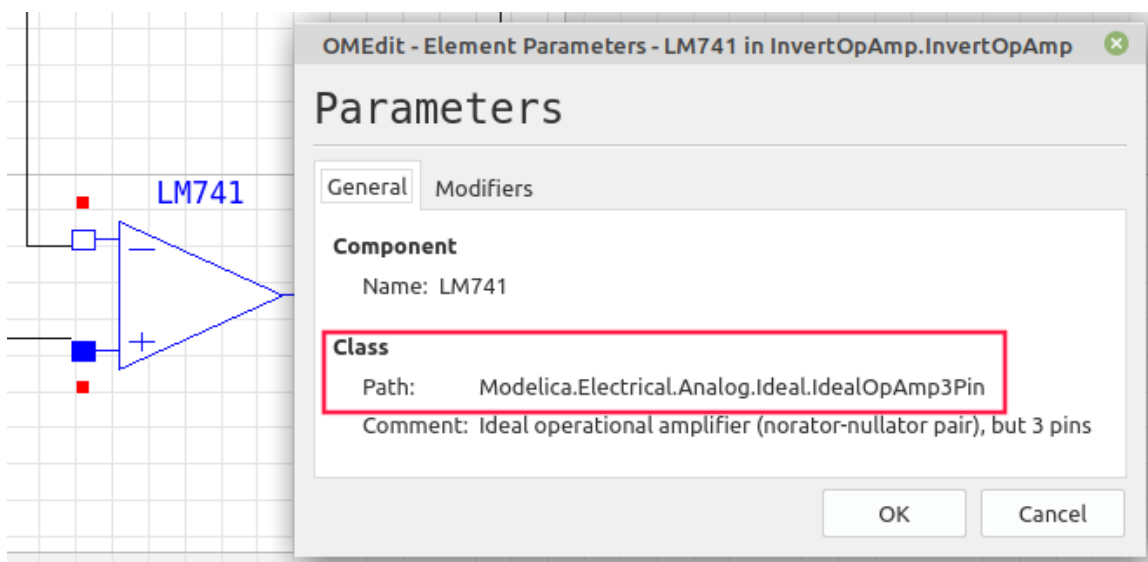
LM741

−

+

OMEdit - Element Parameters - LM741 in InvertOpAmp.InvertOpAmp

Parameters

General Modifiers

Component

Name: LM741

Class

Path: Modelica.Electrical.Analog.Ideal.IdealOpAmp3Pin

Comment: Ideal operational amplifier (norator-nullator pair), but 3 pins

OK Cancel